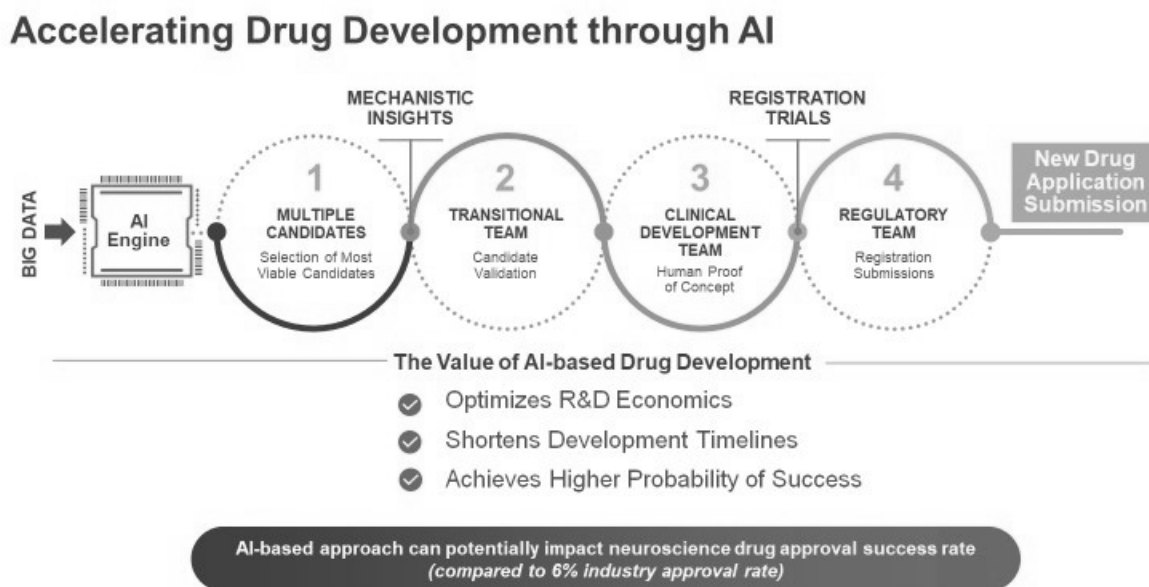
Accelerating Drug Development through AI

BIG DATA

AI Engine

MECHANISTIC INSIGHTS

REGISTRATION TRIALS

1
MULTIPLE CANDIDATES
Selection of Most Viable Candidates

2
TRANSITIONAL TEAM
Candidate Validation

3
CLINICAL DEVELOPMENT TEAM
Human Proof of Concept

4
REGULATORY TEAM
Registration Submissions

New Drug Application Submission

The Value of AI-based Drug Development

Optimizes R&D Economics

Shortens Development Timelines

Achieves Higher Probability of Success

AI-based approach can potentially impact neuroscience drug approval success rate
(compared to 6% industry approval rate)